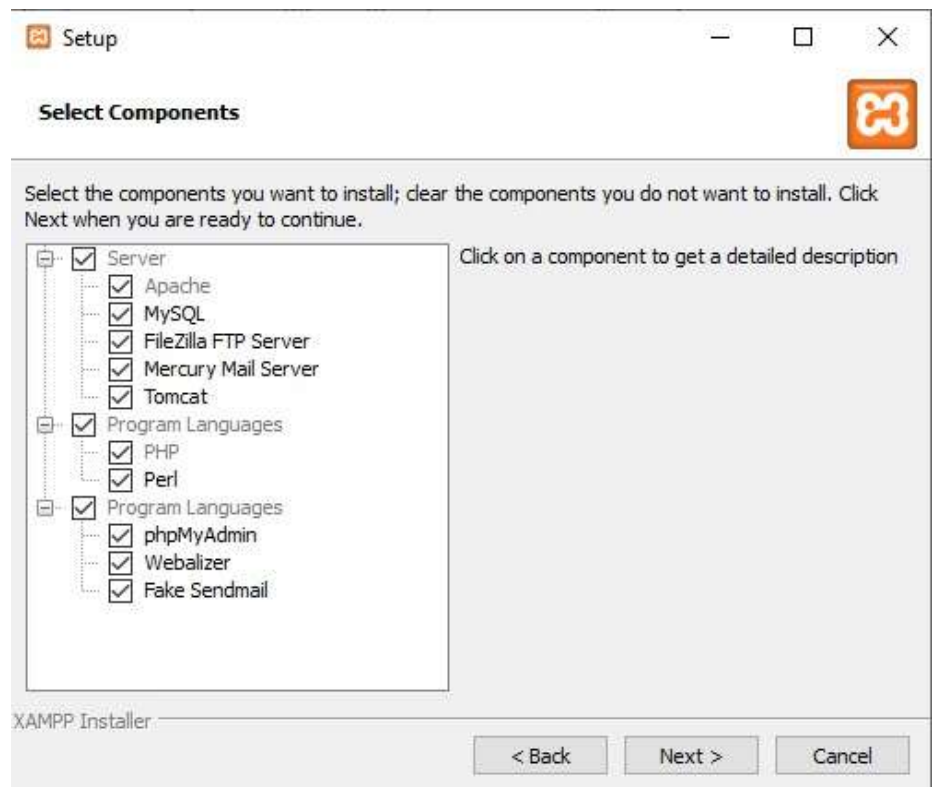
Setup

Select Components

Select the components you want to install; clear the components you do not want to install. Click Next when you are ready to continue.

Server
Apache
MySQL
FileZilla FTP Server
Mercury Mail Server
Tomcat
Program Languages
PHP
Perl
Program Languages
phpMyAdmin
Webalizer
Fake Sendmail

Click on a component to get a detailed description

XAMPP Installer

< Back
Next >
Cancel